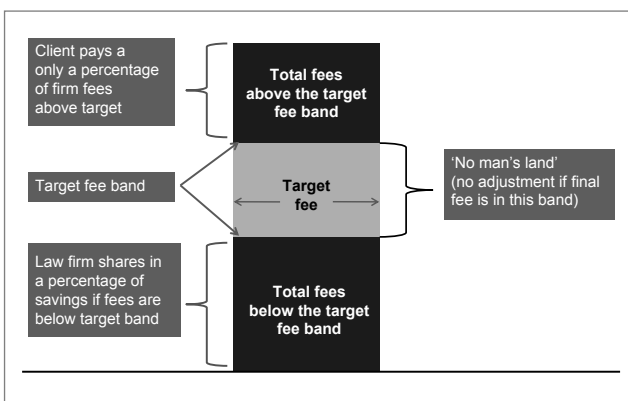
Client pays a only a percentage of firm fees above target

Total fees above the target fee band

Target fee band

Target fee

'No man's land' (no adjustment if final fee is in this band)

Law firm shares in a percentage of savings if fees are below target band

Total fees below the target fee band